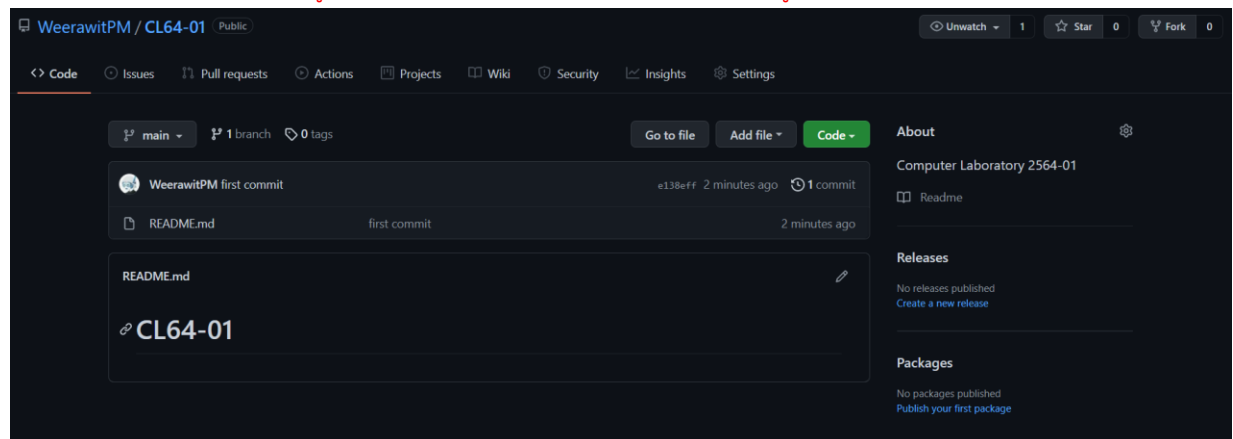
WeerawitPM / CL64-01 Public

Unwatch 1 Star 0 Fork 0

Code Issues Pull requests Actions Projects Wiki Security Insights Settings

main 1 branch 0 tags

Go to file Add file Code

WeerawitPM first commit e138eff 2 minutes ago 1 commit

README.md first commit 2 minutes ago

README.md

CL64-01

About

Computer Laboratory 2564-01

Readme

Releases

No releases published
Create a new release

Packages

No packages published
Publish your first package